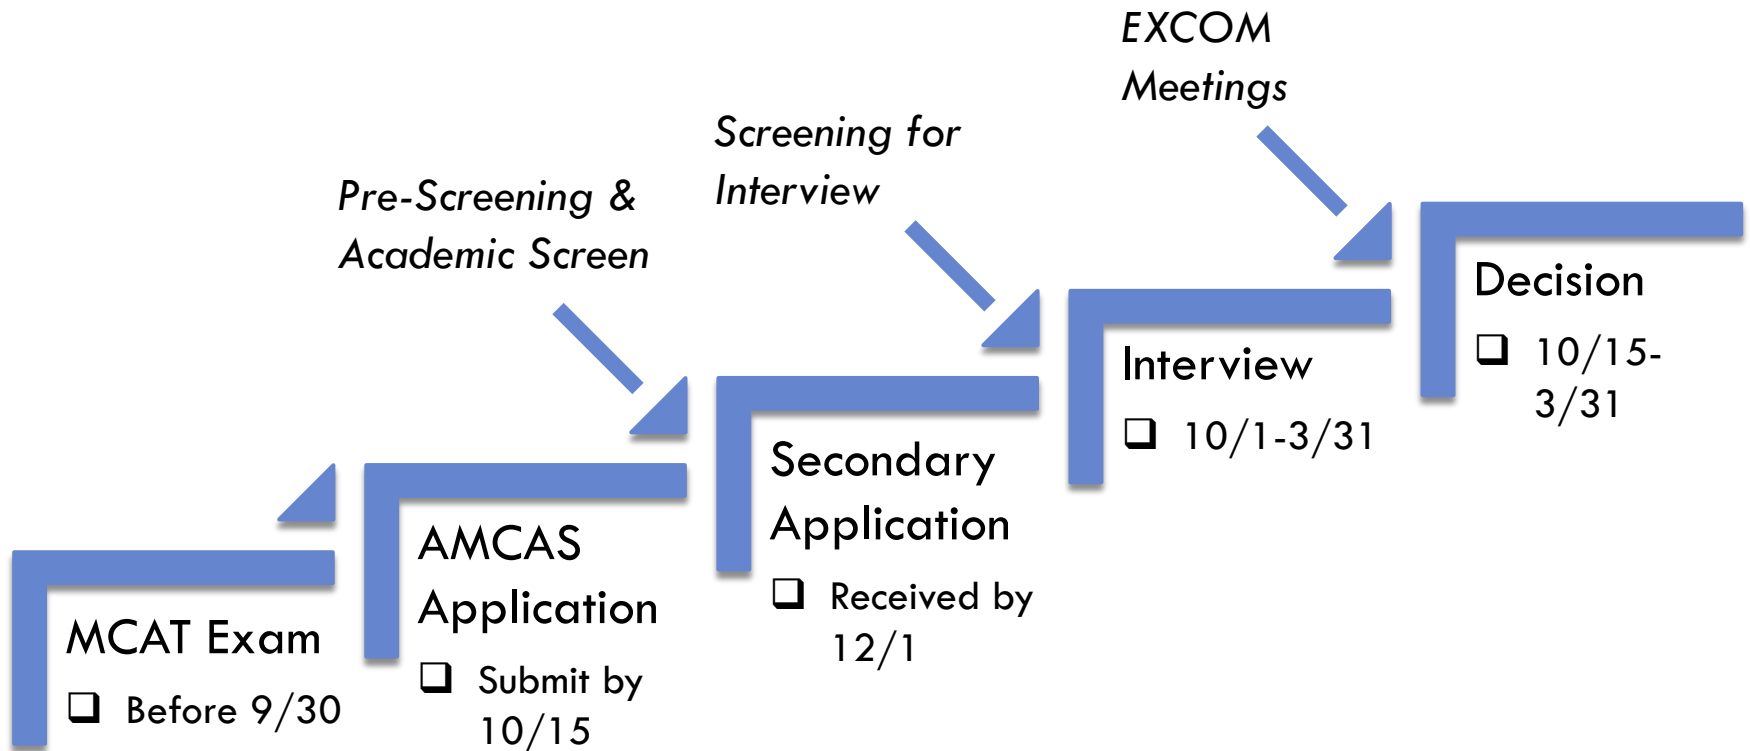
EXCOM Meetings

Screening for Interview

Pre-Screening & Academic Screen

MCAT Exam
❑ Before 9/30

AMCAS Application
❑ Submit by 10/15

Secondary Application
❑ Received by 12/1

Interview
❑ 10/1-3/31

Decision
❑ 10/15-3/31